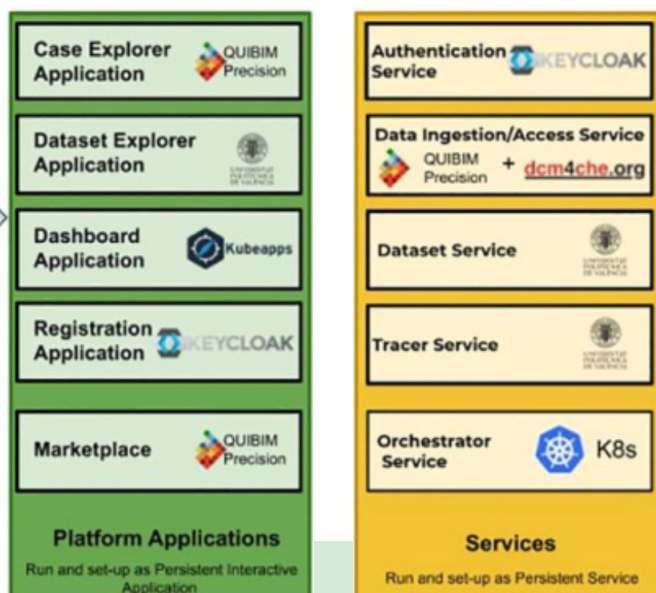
Case Explorer Application QUIBIM Precision

Dataset Explorer Application UNIVERSITAT POLITÈCNICA DE VALÈNCIA

Dashboard Application Kubeapps

Registration Application KEYCLOAK

Marketplace QUIBIM Precision

Platform Applications

Run and set-up as Persistent Interactive Application

Authentication Service KEYCLOAK

Data Ingestion/Access Service QUIBIM Precision + dcm4che.org

Dataset Service UNIVERSITAT POLITÈCNICA DE VALÈNCIA

Tracer Service UNIVERSITAT POLITÈCNICA DE VALÈNCIA

Orchestrator Service K8s

Services

Run and set-up as Persistent Service